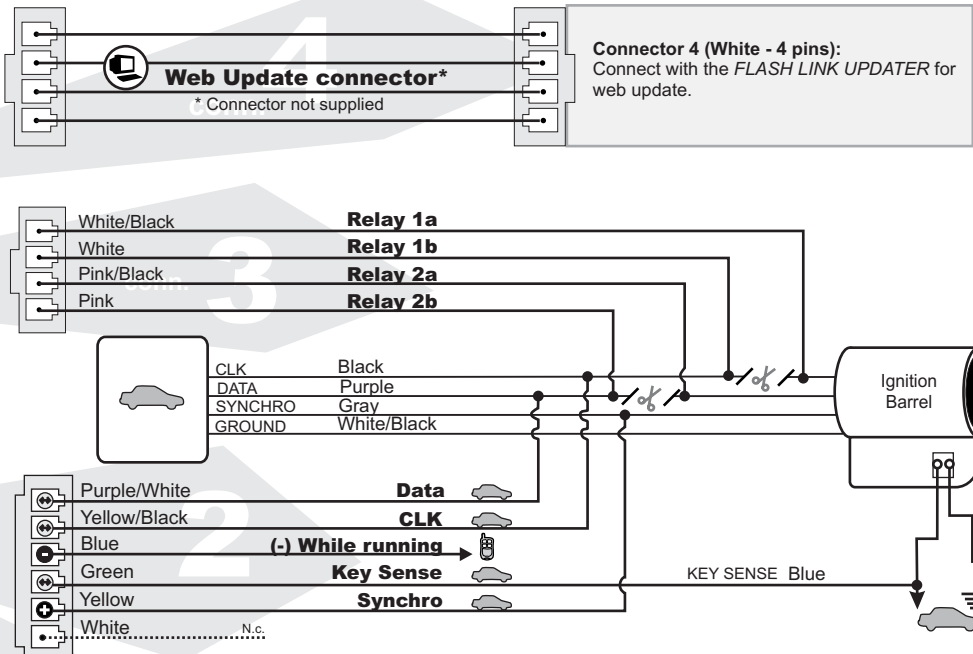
Web Update connector*
* Connector not supplied

**Connector 4 (White - 4 pins):**
Connect with the *FLASH LINK UPDATER* for web update.

White/Black
Relay 1a
White
Relay 1b
Pink/Black
Relay 2a
Pink
Relay 2b

CLK
Black
DATA
Purple
SYNCHRO
Gray
GROUND
White/Black

Ignition Barrel

Purple/White
Data
Yellow/Black
CLK
Blue
(-) While running
Green
Key Sense
Yellow
Synchro
White
N.c.

KEY SENSE Blue